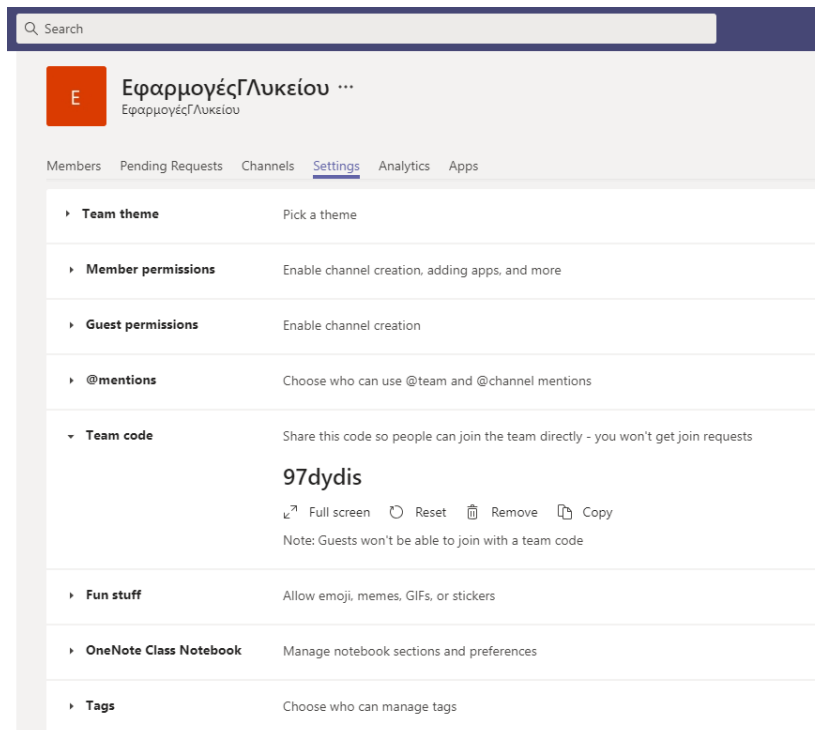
Search

E

ΕφαρμογέςΓΛυκείου ···
ΕφαρμογέςΓΛυκείου

Members Pending Requests Channels Settings Analytics Apps

Team theme Pick a theme

Member permissions Enable channel creation, adding apps, and more

Guest permissions Enable channel creation

@mentions Choose who can use @team and @channel mentions

Team code Share this code so people can join the team directly - you won't get join requests

97dydis

Full screen Reset Remove Copy

Note: Guests won't be able to join with a team code

Fun stuff Allow emoji, memes, GIFs, or stickers

OneNote Class Notebook Manage notebook sections and preferences

Tags Choose who can manage tags